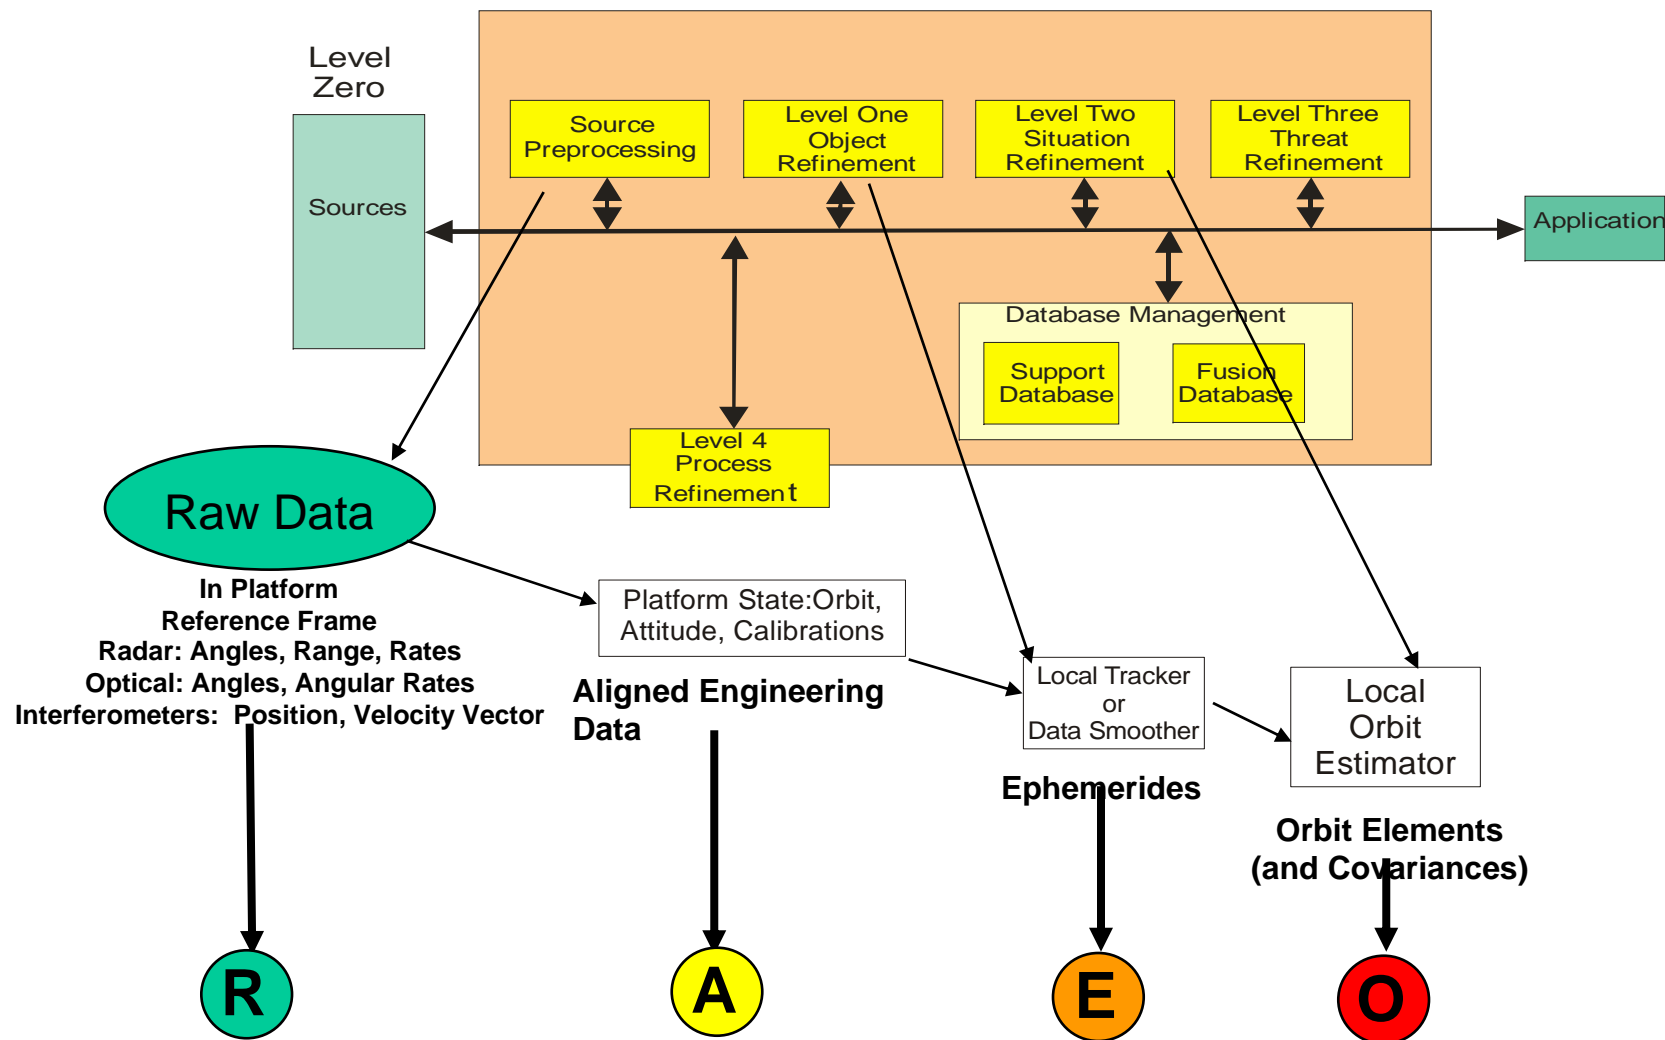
Level Zero

Sources

Source Preprocessing

Level One Object Refinement

Level Two Situation Refinement

Level Three Threat Refinement

Application

Database Management

Support Database

Fusion Database

Level 4 Process Refinement

Raw Data

In Platform Reference Frame
Radar: Angles, Range, Rates
Optical: Angles, Angular Rates
Interferometers: Position, Velocity Vector

Platform State:Orbit, Attitude, Calibrations

Aligned Engineering Data

Local Tracker or Data Smoother

Ephemerides

Local Orbit Estimator

Orbit Elements (and Covariances)

R

A

E

O